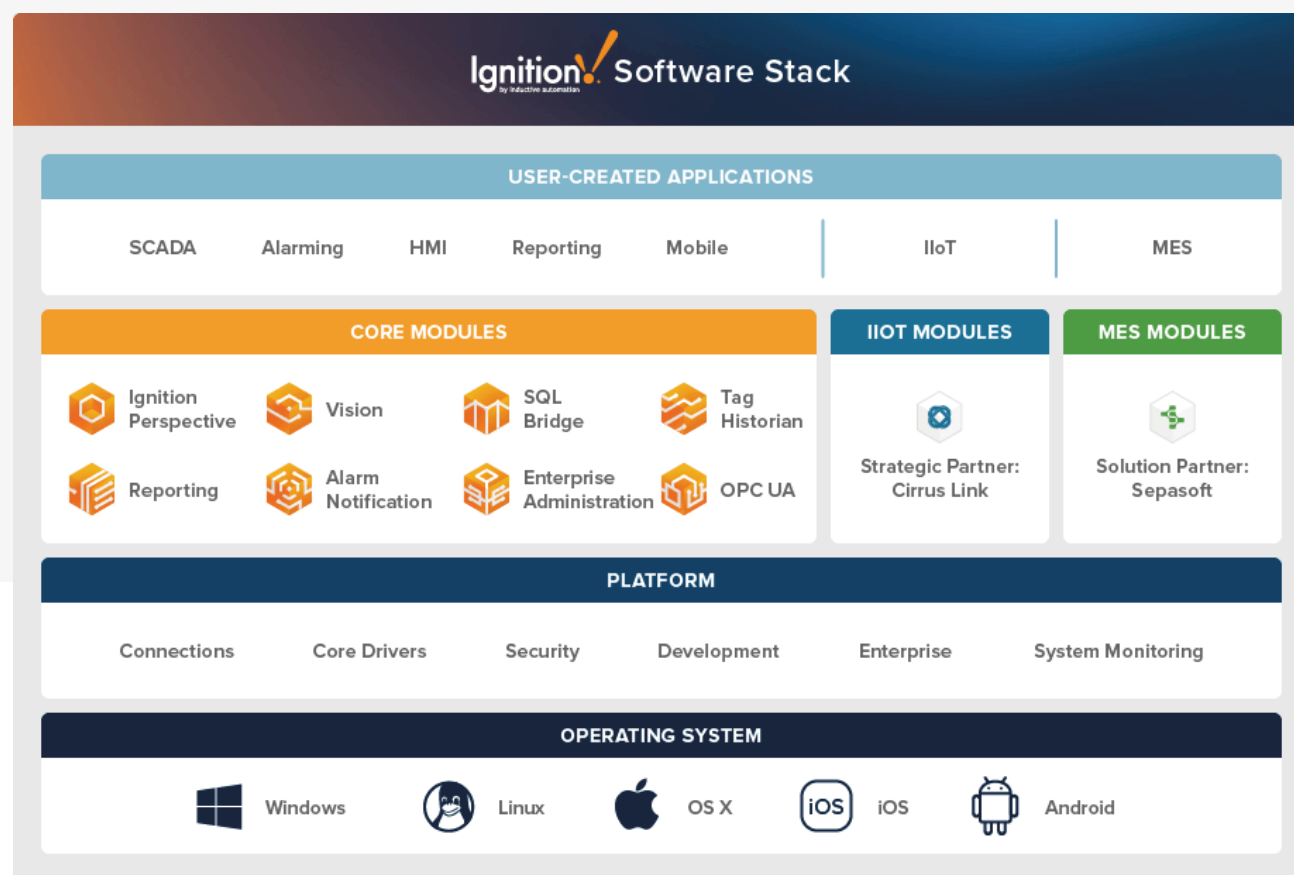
Ignition by inductive automation Software Stack

USER-CREATED APPLICATIONS

SCADA Alarming HMI Reporting Mobile | IIoT | MES

CORE MODULES

Ignition Perspective
Vision
SQL Bridge
Tag Historian
Reporting
Alarm Notification
Enterprise Administration
OPC UA

IIOT MODULES

Strategic Partner: Cirrus Link

MES MODULES

Solution Partner: Sepasoft

PLATFORM

Connections Core Drivers Security Development Enterprise System Monitoring

OPERATING SYSTEM

Windows Linux OS X iOS iOS Android